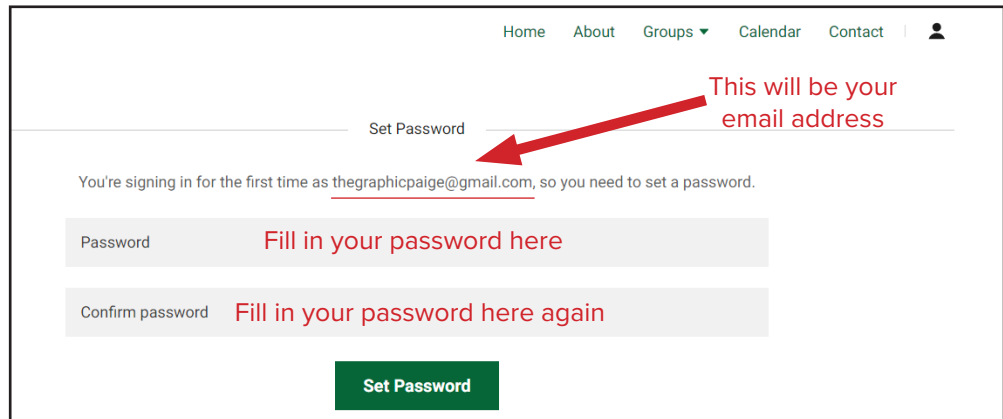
Home About Groups ▾ Calendar Contact

This will be your email address

Set Password

You're signing in for the first time as thegraphicpaige@gmail.com, so you need to set a password.

Password Fill in your password here

Confirm password Fill in your password here again

Set Password